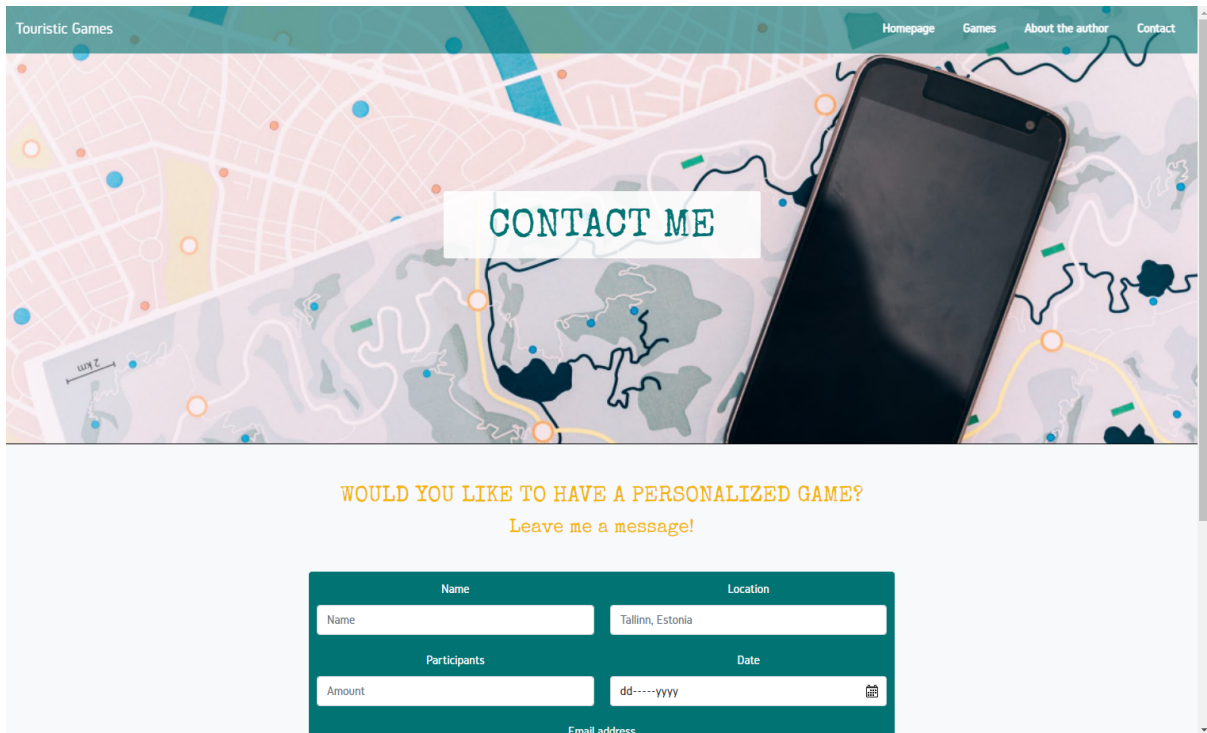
Touristic Games

Homepage Games About the author Contact

CONTACT ME

2 km

WOULD YOU LIKE TO HAVE A PERSONALIZED GAME?

Leave me a message!

Name

Name

Location

Tallinn, Estonia

Participants

Amount

Date

dd-----yyyy

Email address